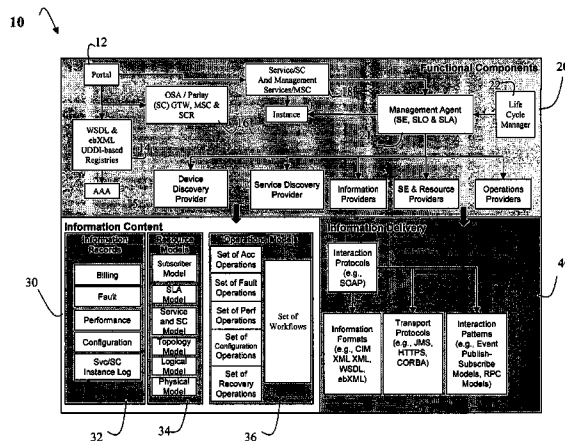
10

12

20

Portal

Service/SC And Management Services/MSC

Functional Components

OSA / Parlay (SC) GTW, MSC & SCR

Instance

Management Agent (SE, SLO & SLA)

Life Cycle Manager

WSDL & ebXML UDDI-based Registries

AAA

Device Discovery Provider

Service Discovery Provider

Information Providers

SE & Resource Providers

Operations Providers

Information Content

Information Records

Resource Models

Operational Models

Information Delivery

40

30

Billing

Fault

Performance

Configuration

Svc/SC Instance Log

Subscriber Model

SLA Model

Service and SC Model

Topology Model

Logical Model

Physical Model

Set of Acc Operations

Set of Fault Operations

Set of Perf Operations

Set of Configuration Operations

Set of Recovery Operations

Set of Workflows

Interaction Protocols (e.g., SOAP)

Information Formats (e.g., CIM XML XML, WSDL, ebXML)

Transport Protocols (e.g., JMS, HTTPS, CORBA)

Interaction Patterns (e.g., Event Publish-Subscribe Models, RPC Models)

32

34

36